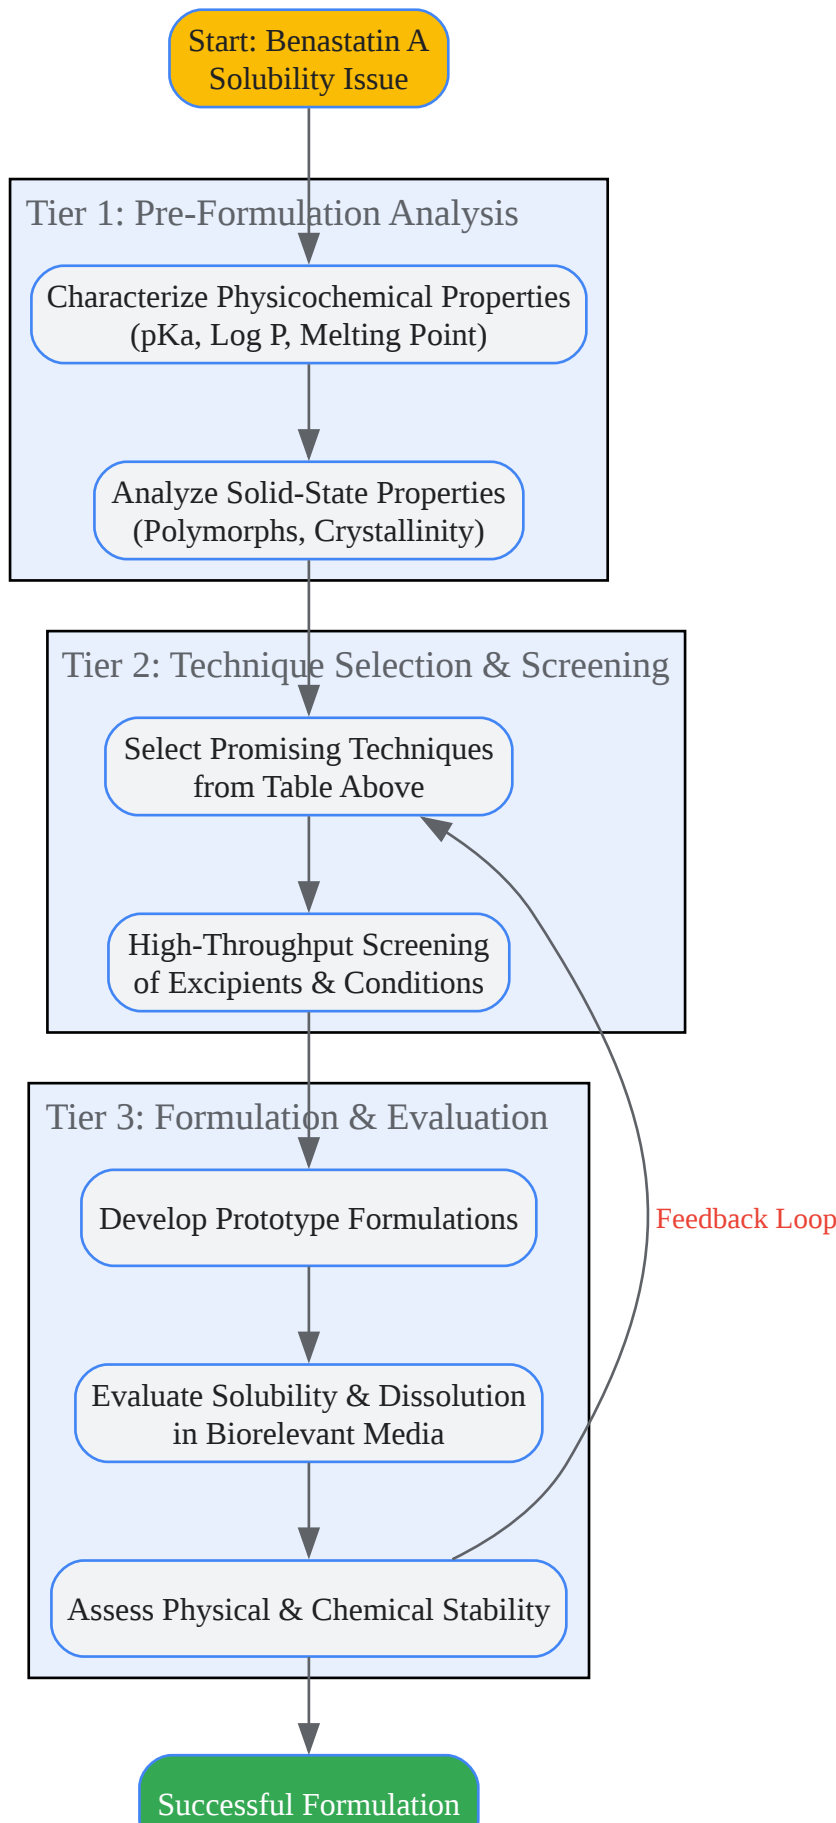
Start: Benastatin A Solubility Issue

Tier 1: Pre-Formulation Analysis

Characterize Physicochemical Properties (pKa, Log P, Melting Point)

Analyze Solid-State Properties (Polymorphs, Crystallinity)

Tier 2: Technique Selection & Screening

Select Promising Techniques from Table Above

High-Throughput Screening of Excipients & Conditions

Tier 3: Formulation & Evaluation

Develop Prototype Formulations

Evaluate Solubility & Dissolution in Biorelevant Media

Assess Physical & Chemical Stability

Feedback Loop

Successful Formulation